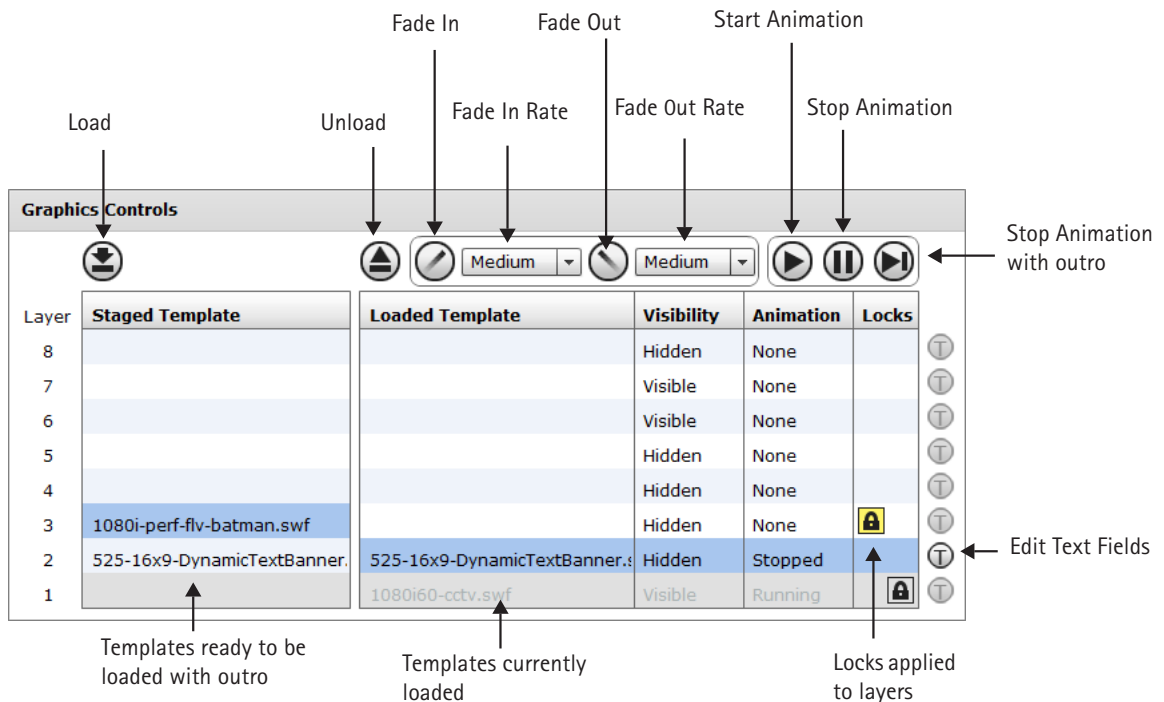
Fade In

Fade Out

Start Animation

Fade In Rate

Fade Out Rate

Stop Animation

Load

Unload

Graphics Controls

Medium

Medium

Stop Animation with outro

| Layer | Staged Template | Loaded Template | Visibility | Animation | Locks |
|---|---|---|---|---|---|
| 8 | | | Hidden | None | |
| 7 | | | Visible | None | |
| 6 | | | Visible | None | |
| 5 | | | Hidden | None | |
| 4 | | | Hidden | None | |
| 3 | 1080i-perf-flv-batman.swf | | Hidden | None | |
| 2 | 525-16x9-DynamicTextBanner. | 525-16x9-DynamicTextBanner.s | Hidden | Stopped | |
| 1 | | 1080i60-cctv.swf | Visible | Running | |

Edit Text Fields

Templates ready to be loaded with outro

Templates currently loaded

Locks applied to layers